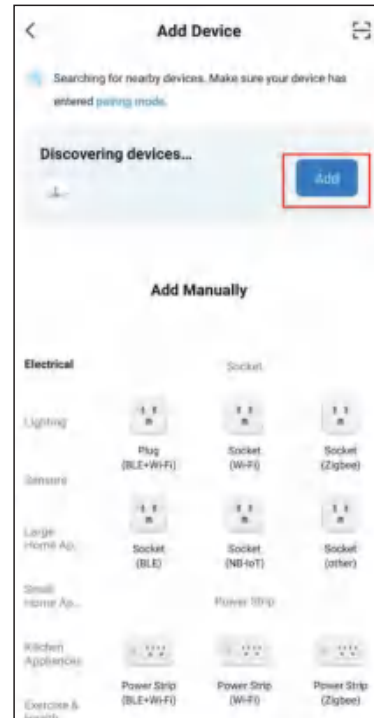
<

Add Device

Searching for nearby devices. Make sure your device has entered pairing mode.

Discovering devices...

Add

Add Manually

Electrical

Lighting

Sensors

Large Home Ap...

Small Home Ap...

Kitchen Appliances

Exercise & Health

Socket

Plug (BLE+Wi-Fi)

Socket (Wi-Fi)

Socket (Zigbee)

Socket (BLE)

Socket (NB-IoT)

Socket (other)

Power Strip

Power Strip (BLE+Wi-Fi)

Power Strip (Wi-Fi)

Power Strip (Zigbee)